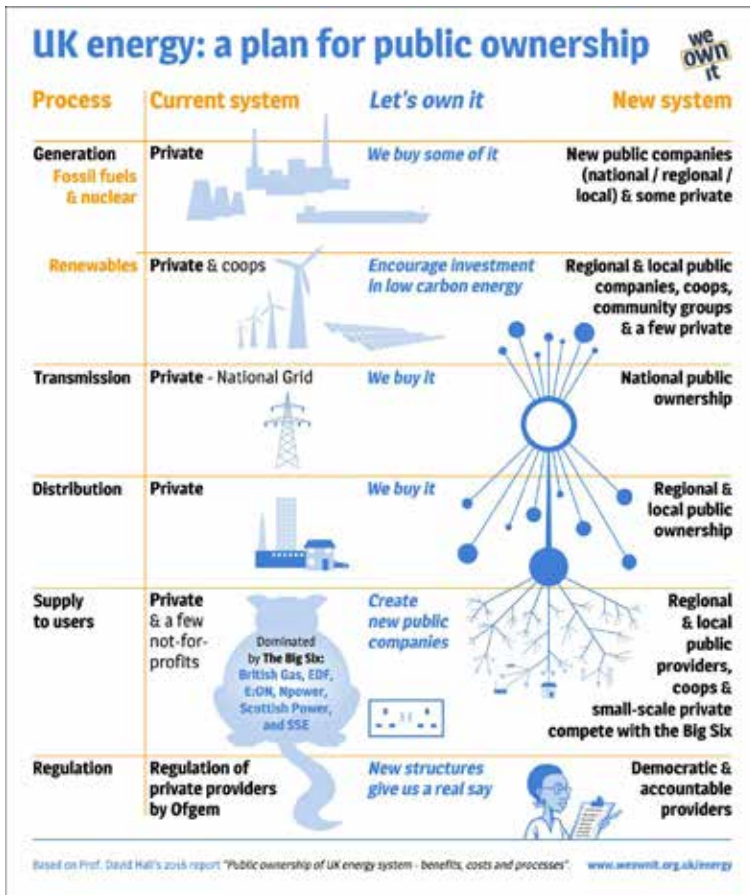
UK energy: a plan for public ownership

we own it

| Process | Current system | Let's own it | New system |
|---|---|---|---|
| Generation Fossil fuels & nuclear | Private | We buy some of it | New public companies (national / regional / local) & some private |
| Renewables | Private & coops | Encourage investment in low carbon energy | Regional & local public companies, coops, community groups & a few private |
| Transmission | Private - National Grid | We buy it | National public ownership |
| Distribution | Private | We buy it | Regional & local public ownership |
| Supply to users | Private & a few not-for-profits | Create new public companies | Regional & local public providers, coops & small-scale private compete with the Big Six |
| Regulation | Regulation of private providers by Ofgem | New structures give us a real say | Democratic & accountable providers |

Dominated by The Big Six: British Gas, EDF, E.ON, Npower, Scottish Power, and SSE

Based on Prof. David Hall's 2016 report "Public ownership of UK energy system - benefits, costs and processes".

www.weownit.org.uk/energy